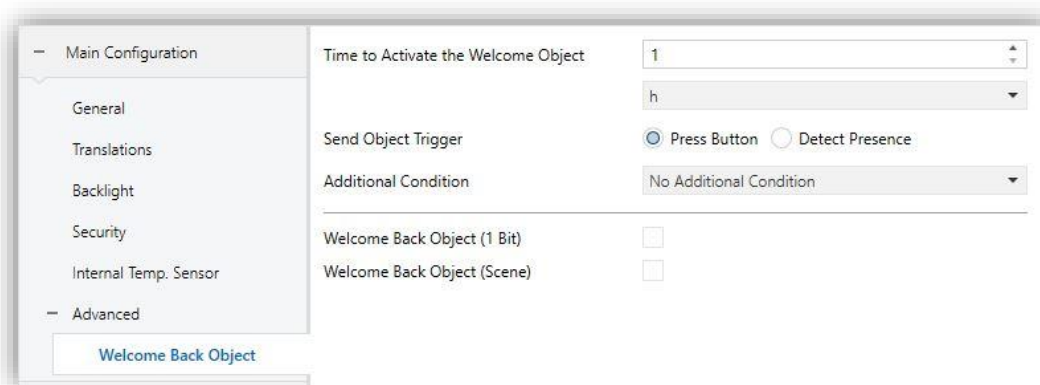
− Main Configuration

General

Translations

Backlight

Security

Internal Temp. Sensor

− Advanced

Welcome Back Object

Time to Activate the Welcome Object
1

h

Send Object Trigger
Press Button
Detect Presence

Additional Condition
No Additional Condition

Welcome Back Object (1 Bit)

Welcome Back Object (Scene)